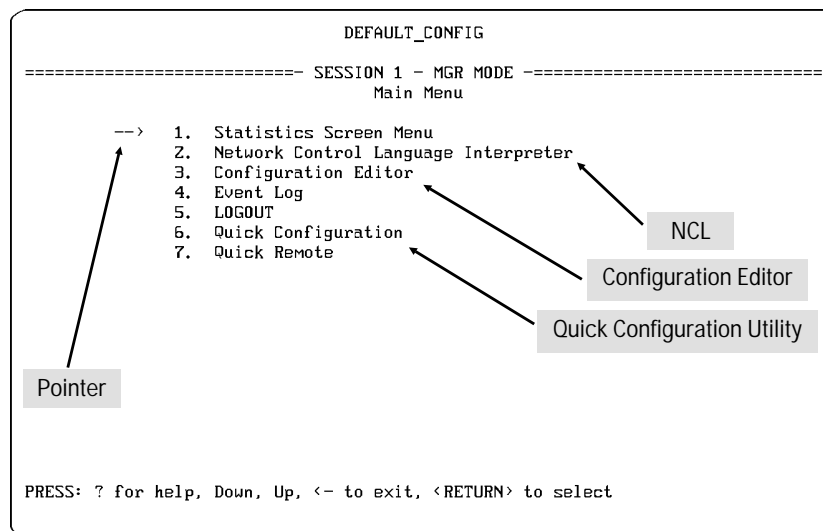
DEFAULT_CONFIG

==========================- SESSION 1 - MGR MODE -============================
Main Menu

--> 1. Statistics Screen Menu
2. Network Control Language Interpreter
3. Configuration Editor
4. Event Log
5. LOGOUT
6. Quick Configuration
7. Quick Remote

NCL

Configuration Editor

Quick Configuration Utility

Pointer

PRESS: ? for help, Down, Up, <- to exit, <RETURN> to select